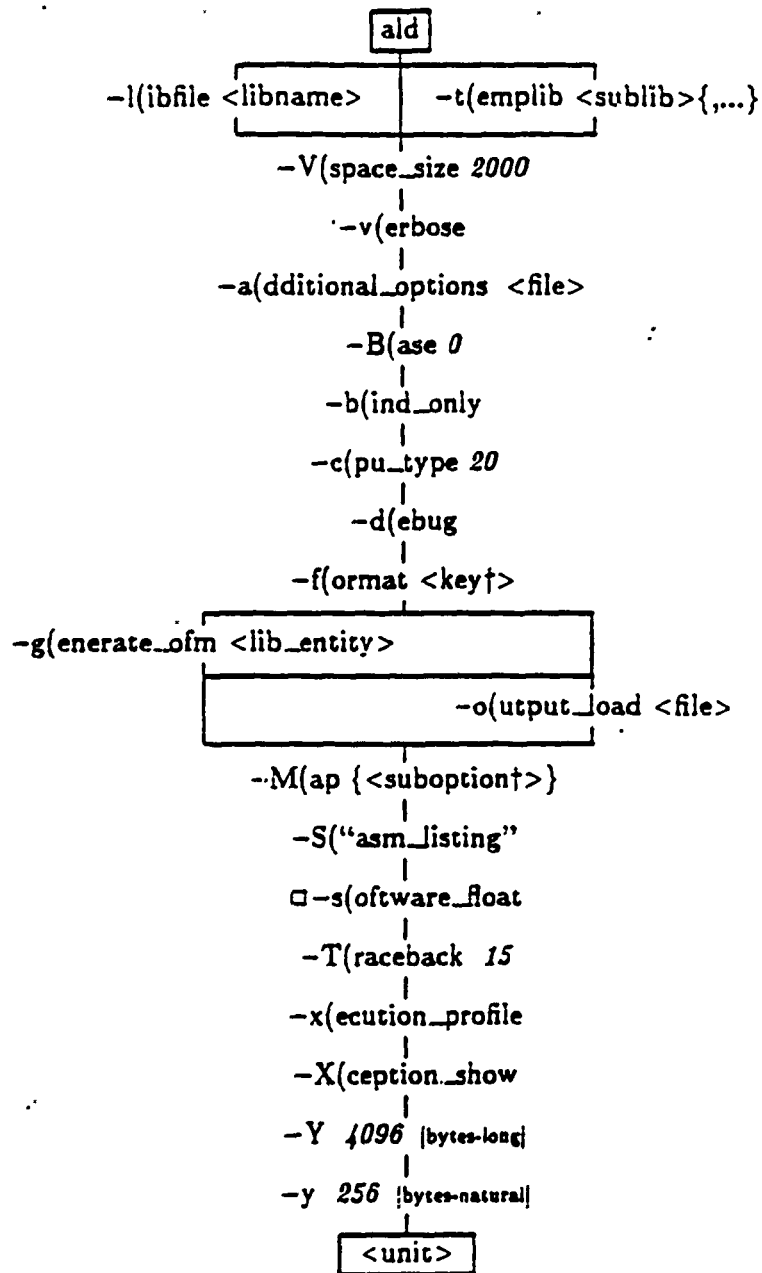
ald

–l(ibfile <libname>

–t(emplib <sublib>{,...}

–V(space_size *2000*

–v(erbose

–a(dditional_options <file>

–B(ase *0*

–b(ind_only

–c(pu_type *20*

–d(ebug

–f(ormat <key†>

–g(enerate_ofm <lib_entity>

–o(utput_load <file>

–M(ap {<suboption†>}

–S("asm_listing"

□ –s(oftware_float

–T(raceback *15*

–x(ecution_profile

–X(ception_show

–Y *4096* |bytes-long|

–y *256* |bytes-natural|

<unit>